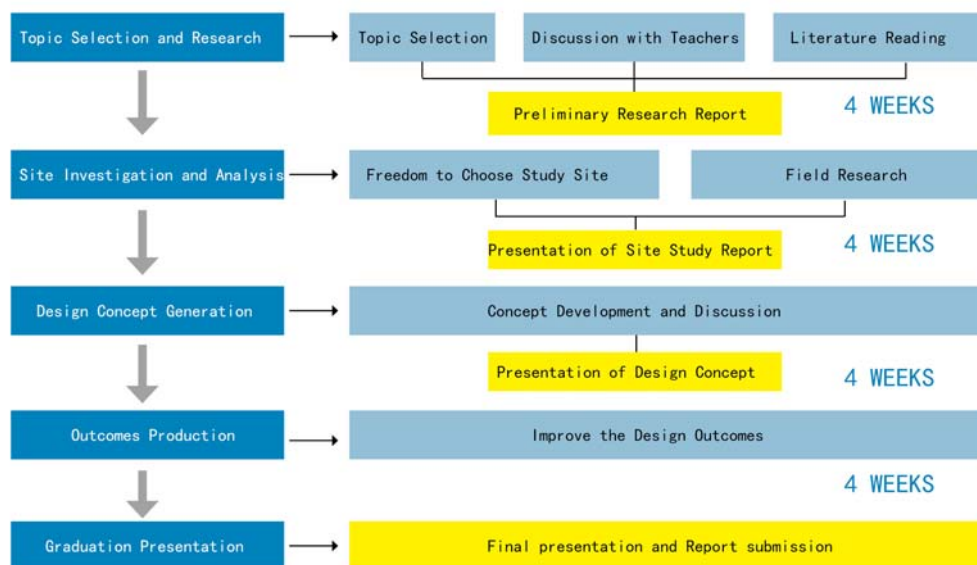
Topic Selection and Research

Topic Selection

Discussion with Teachers

Literature Reading

Preliminary Research Report

4 WEEKS

Site Investigation and Analysis

Freedom to Choose Study Site

Field Research

Presentation of Site Study Report

4 WEEKS

Design Concept Generation

Concept Development and Discussion

Presentation of Design Concept

4 WEEKS

Outcomes Production

Improve the Design Outcomes

4 WEEKS

Graduation Presentation

Final presentation and Report submission